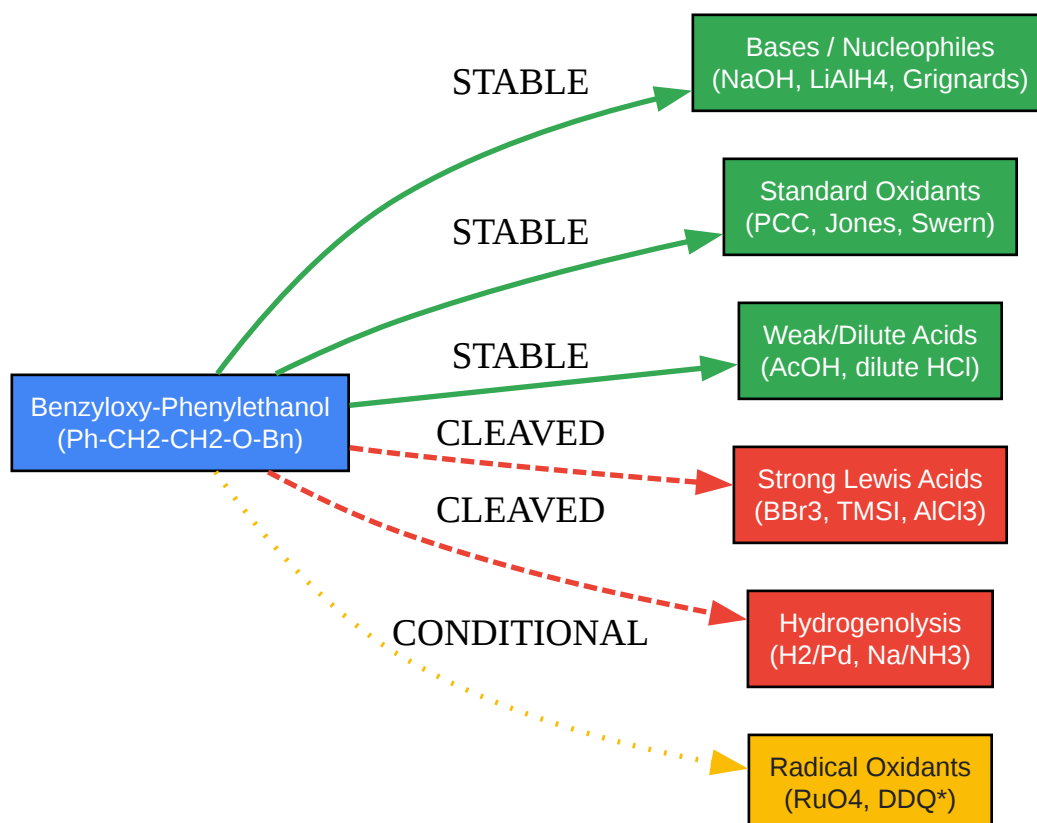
Benzyloxy-Phenylethanol
(Ph-CH2-CH2-O-Bn)

STABLE

Bases / Nucleophiles
(NaOH, LiAlH4, Grignards)

STABLE

Standard Oxidants
(PCC, Jones, Swern)

STABLE

Weak/Dilute Acids
(AcOH, dilute HCl)

CLEAVED

Strong Lewis Acids
(BBr3, TMSI, AlCl3)

CLEAVED

Hydrogenolysis
(H2/Pd, Na/NH3)

CONDITIONAL

Radical Oxidants
(RuO4, DDQ*)